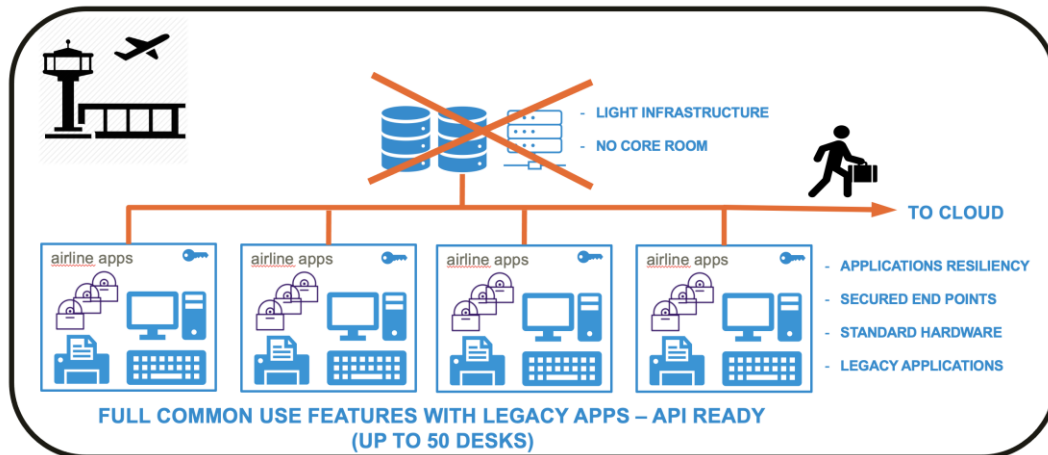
- LIGHT INFRASTRUCTURE
- NO CORE ROOM

TO CLOUD

airline apps

airline apps

airline apps

airline apps

- APPLICATIONS RESILIENCY
- SECURED END POINTS
- STANDARD HARDWARE
- LEGACY APPLICATIONS

FULL COMMON USE FEATURES WITH LEGACY APPS – API READY (UP TO 50 DESKS)